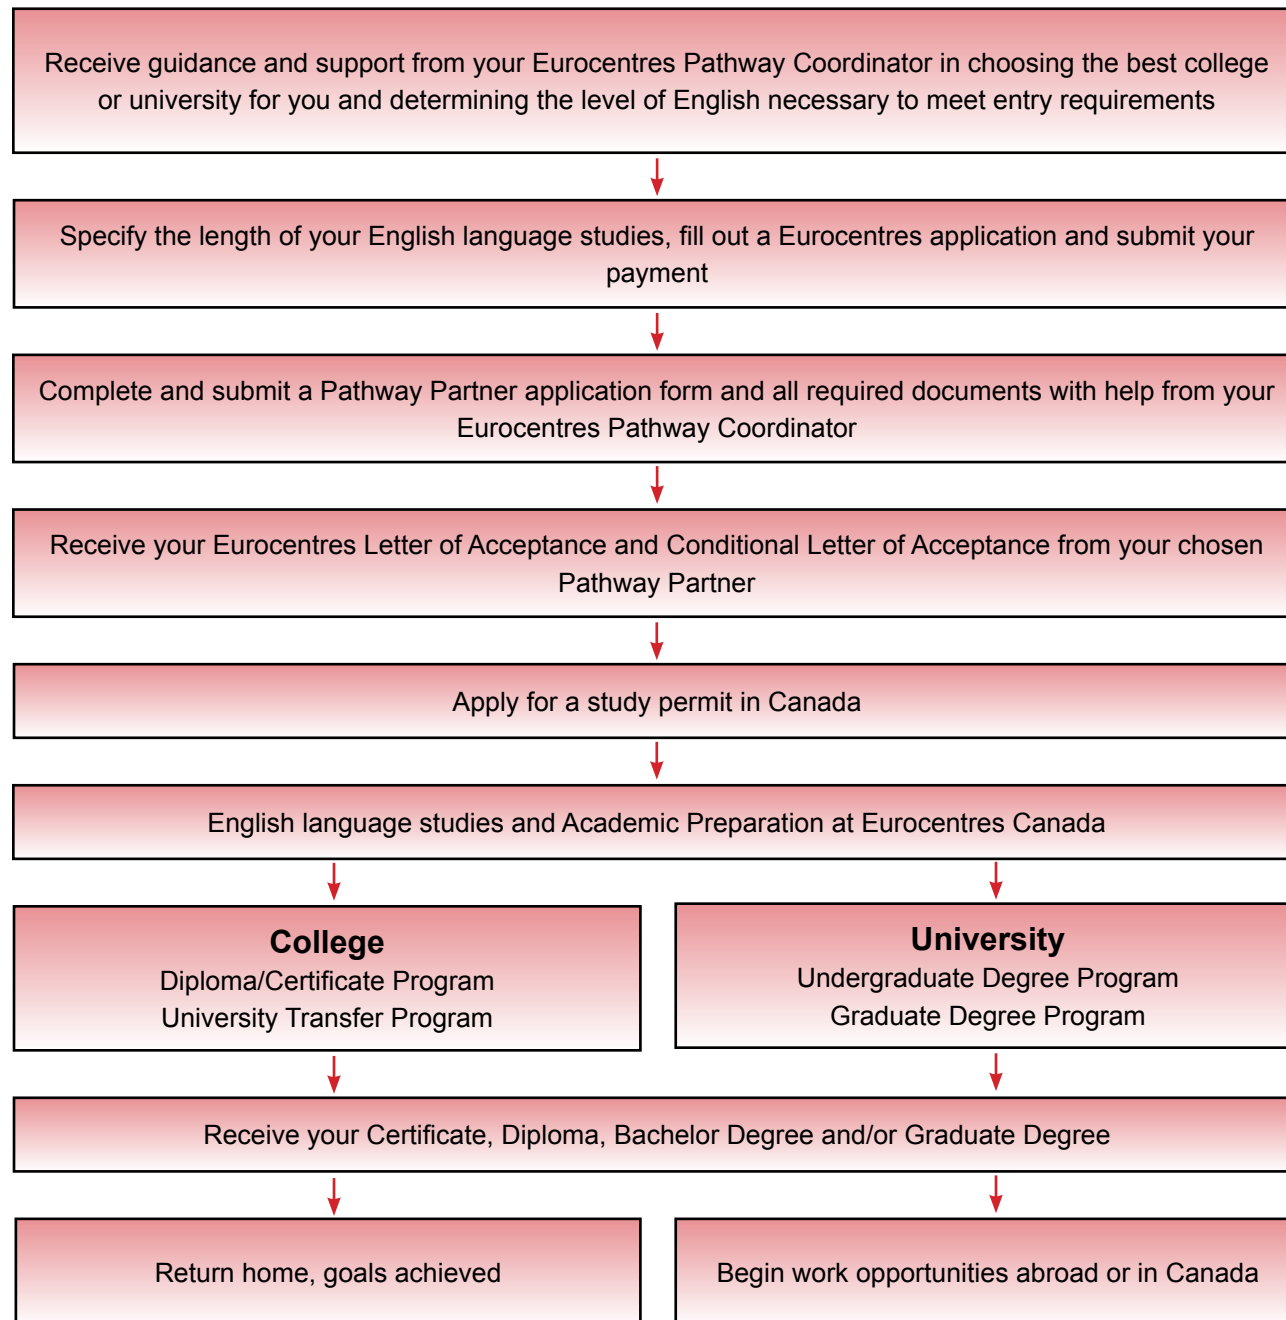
Receive guidance and support from your Eurocentres Pathway Coordinator in choosing the best college or university for you and determining the level of English necessary to meet entry requirements

Specify the length of your English language studies, fill out a Eurocentres application and submit your payment

Complete and submit a Pathway Partner application form and all required documents with help from your Eurocentres Pathway Coordinator

Receive your Eurocentres Letter of Acceptance and Conditional Letter of Acceptance from your chosen Pathway Partner

Apply for a study permit in Canada

English language studies and Academic Preparation at Eurocentres Canada

College
Diploma/Certificate Program
University Transfer Program

University
Undergraduate Degree Program
Graduate Degree Program

Receive your Certificate, Diploma, Bachelor Degree and/or Graduate Degree

Return home, goals achieved

Begin work opportunities abroad or in Canada